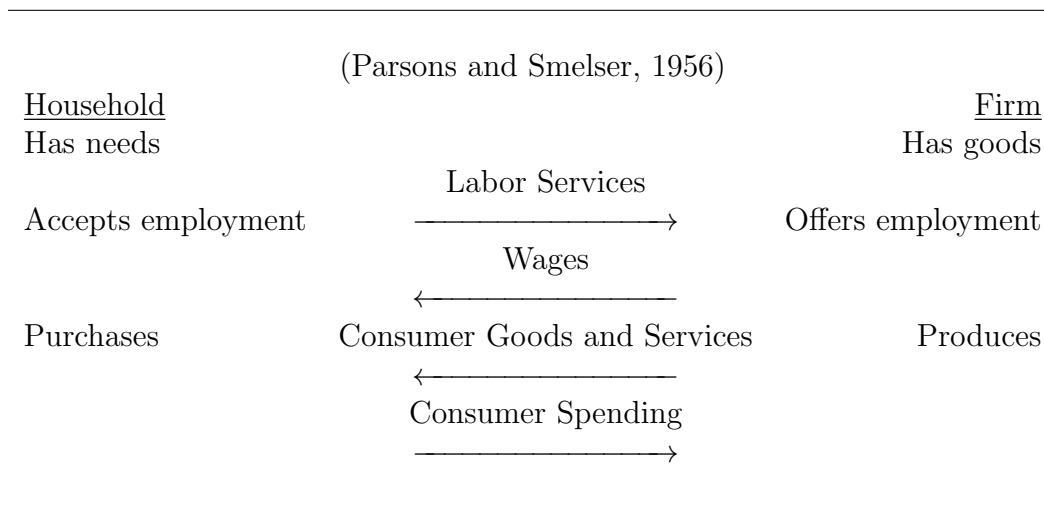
(Parsons and Smelser, 1956)

Household

Firm

Has needs

Has goods

Labor Services

Accepts employment $\longrightarrow$ Offers employment

Wages

$\longleftarrow$

Purchases

Consumer Goods and Services

Produces

$\longleftarrow$

Consumer Spending

$\longrightarrow$